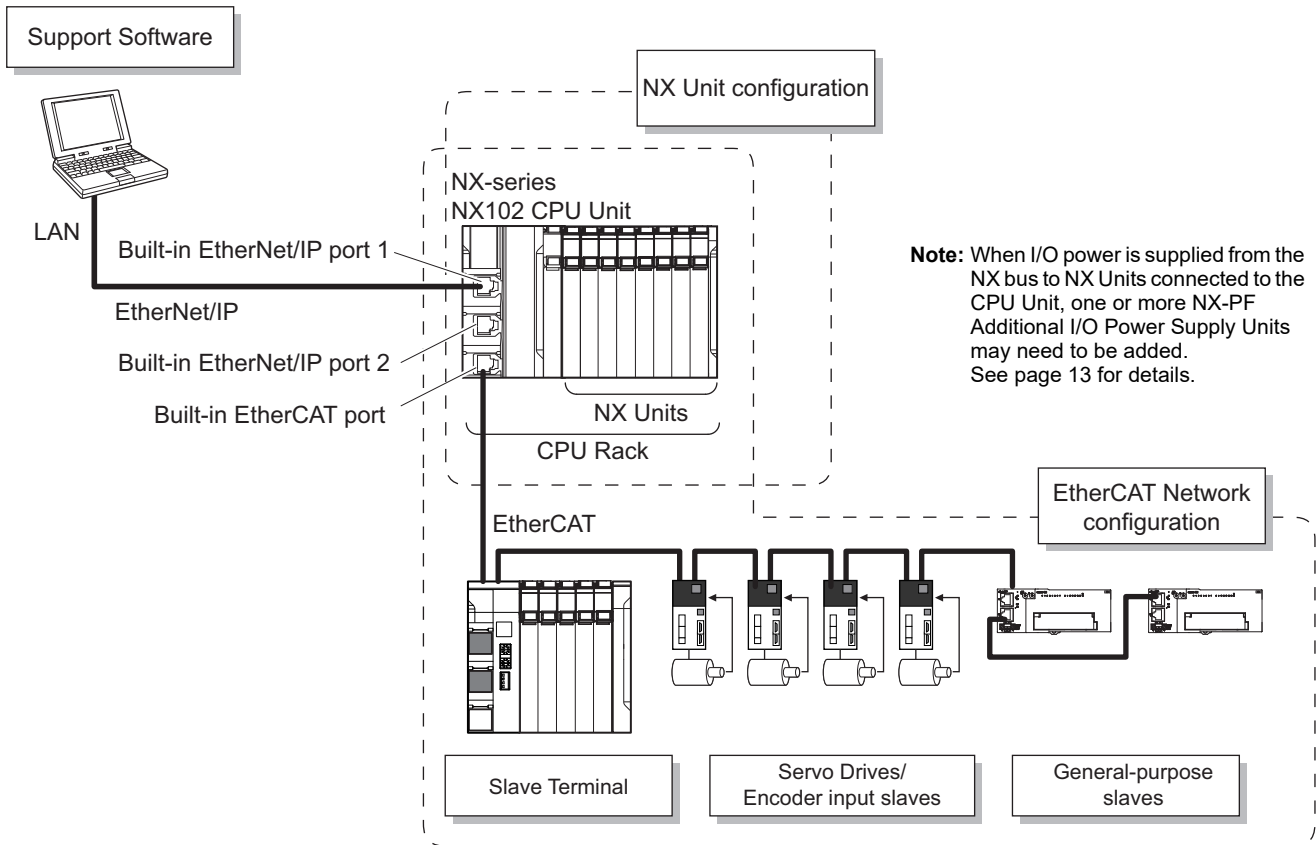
Support Software

NX Unit configuration

NX-series
NX102 CPU Unit

LAN

Built-in EtherNet/IP port 1

EtherNet/IP

Built-in EtherNet/IP port 2

Built-in EtherCAT port

NX Units

CPU Rack

**Note:** When I/O power is supplied from the NX bus to NX Units connected to the CPU Unit, one or more NX-PF Additional I/O Power Supply Units may need to be added. See page 13 for details.

EtherCAT Network configuration

EtherCAT

Slave Terminal

Servo Drives/ Encoder input slaves

General-purpose slaves